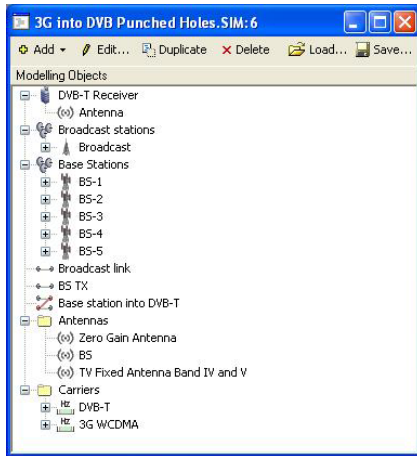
3G into DVB Punched Holes.SIM:6

Add ▾ Edit... Duplicate Delete Load... Save...

Modelling Objects

DVB-T Receiver
Antenna
Broadcast stations
Broadcast
Base Stations
BS-1
BS-2
BS-3
BS-4
BS-5
Broadcast link
BS TX
Base station into DVB-T
Antennas
Zero Gain Antenna
BS
TV Fixed Antenna Band IV and V
Carriers
Hz DVB-T
Hz 3G WCDMA